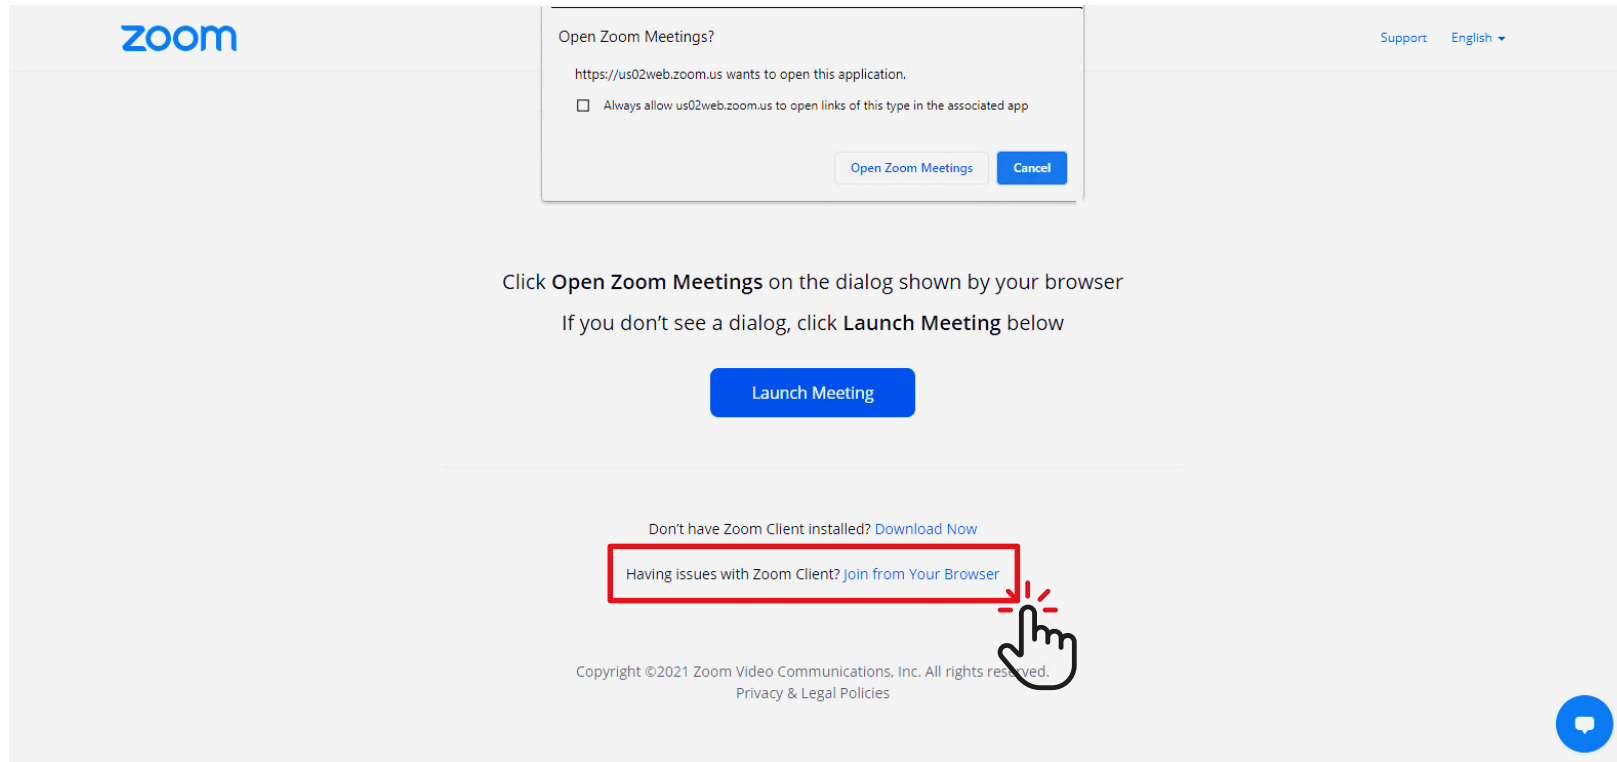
zoom

Open Zoom Meetings?

https://us02web.zoom.us wants to open this application.

Always allow us02web.zoom.us to open links of this type in the associated app

Open Zoom Meetings Cancel

Support English

Click **Open Zoom Meetings** on the dialog shown by your browser

If you don't see a dialog, click **Launch Meeting** below

Launch Meeting

Don't have Zoom Client installed? Download Now

Having issues with Zoom Client? Join from Your Browser

Copyright ©2021 Zoom Video Communications, Inc. All rights res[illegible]ved.
Privacy & Legal Policies